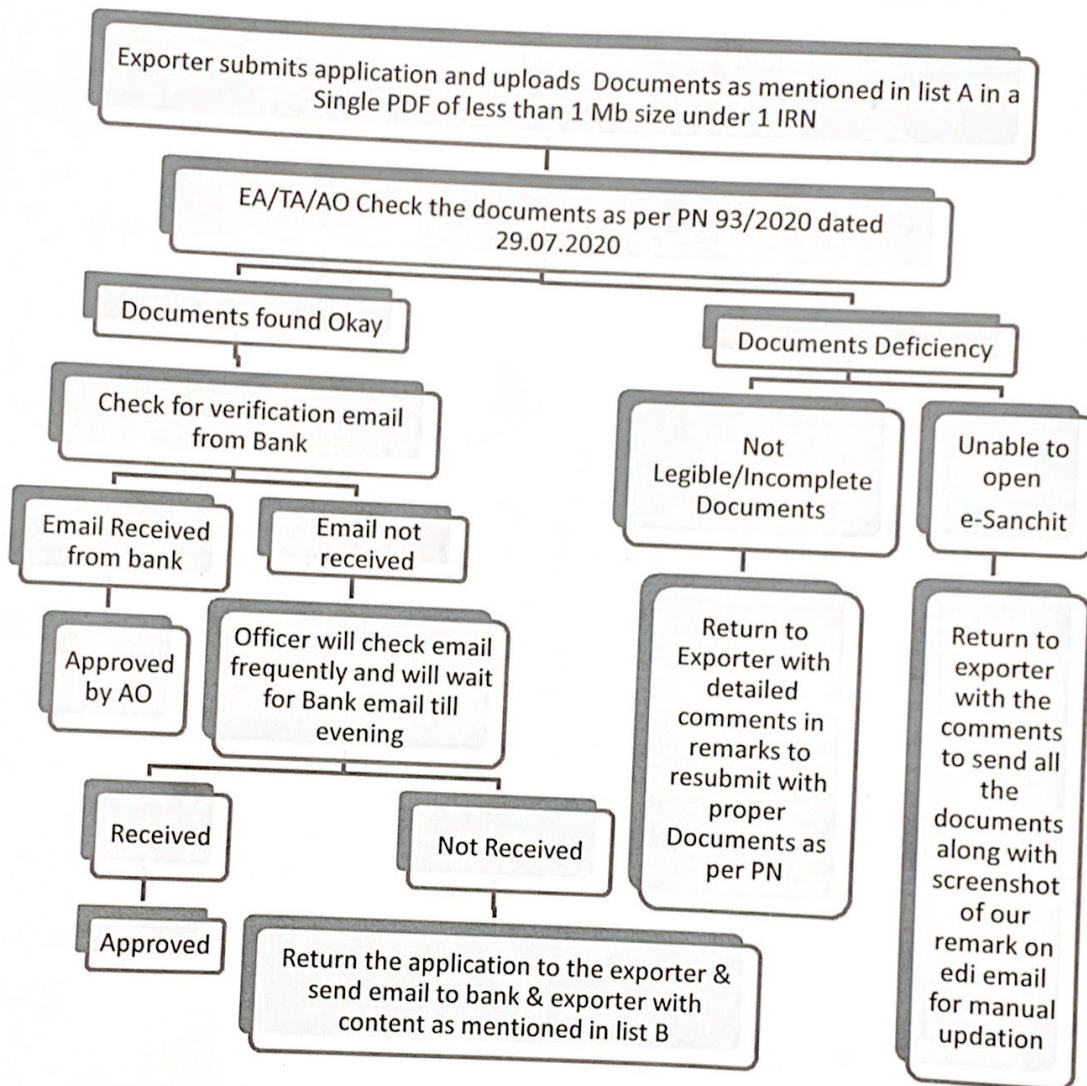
Exporter submits application and uploads Documents as mentioned in list A in a Single PDF of less than 1 Mb size under 1 IRN

EA/TA/AO Check the documents as per PN 93/2020 dated 29.07.2020

Documents found Okay

Check for verification email from Bank

Email Received from bank

Approved by AO

Email not received

Officer will check email frequently and will wait for Bank email till evening

Received

Approved

Not Received

Return the application to the exporter & send email to bank & exporter with content as mentioned in list B

Documents Deficiency

Not Legible/Incomplete Documents

Return to Exporter with detailed comments in remarks to resubmit with proper Documents as per PN

Unable to open e-Sanchit

Return to exporter with the comments to send all the documents along with screenshot of our remark on edi email for manual updation